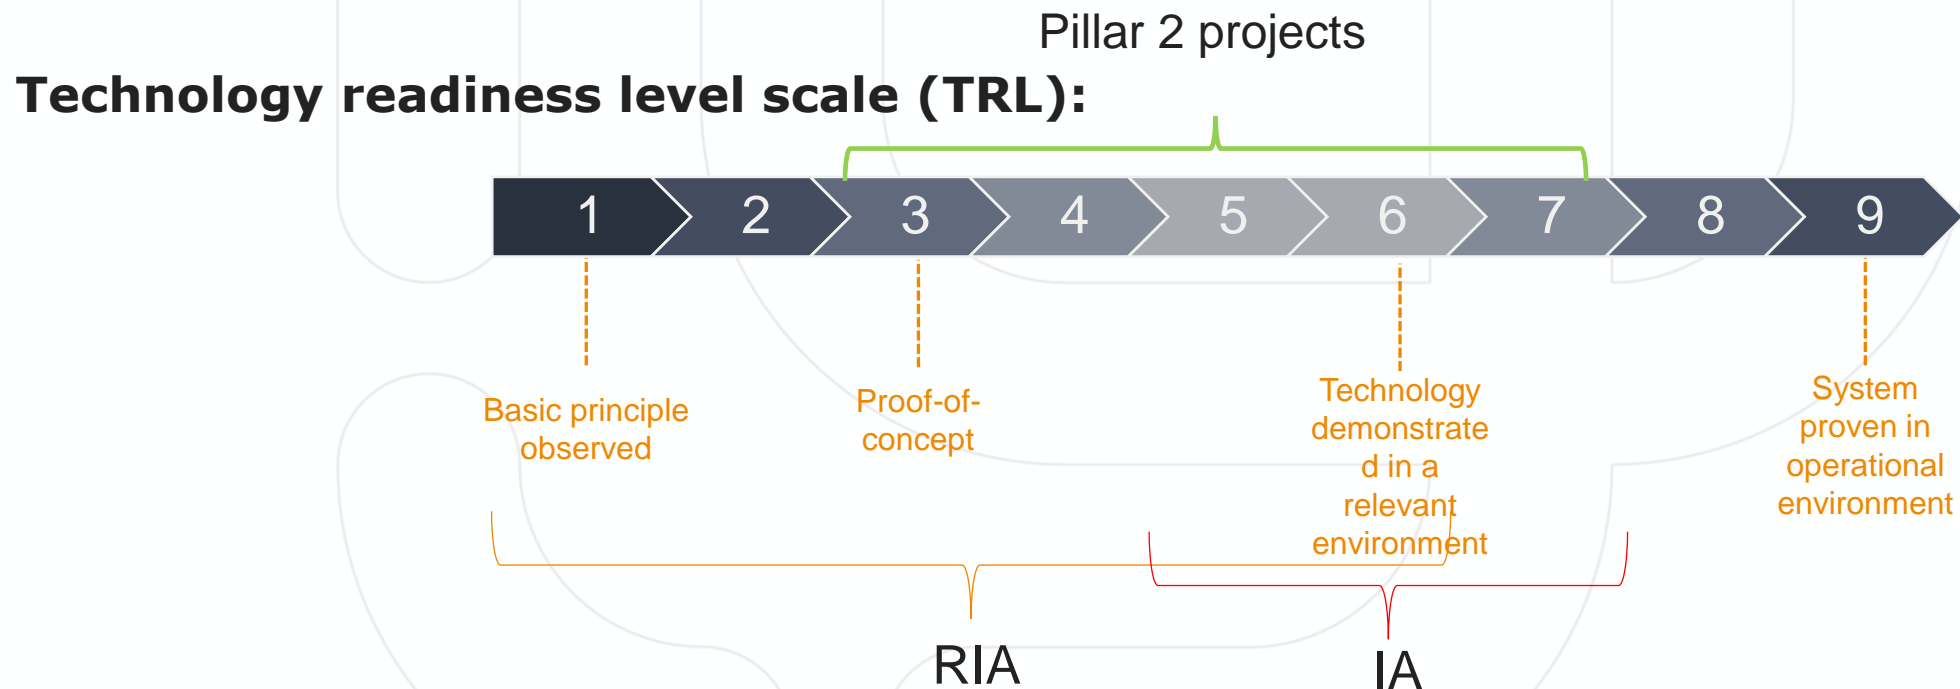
Pillar 2 projects

Technology readiness level scale (TRL):

1 2 3 4 5 6 7 8 9

Basic principle observed

Proof-of-concept

Technology demonstrated in a relevant environment

System proven in operational environment

RIA

IA